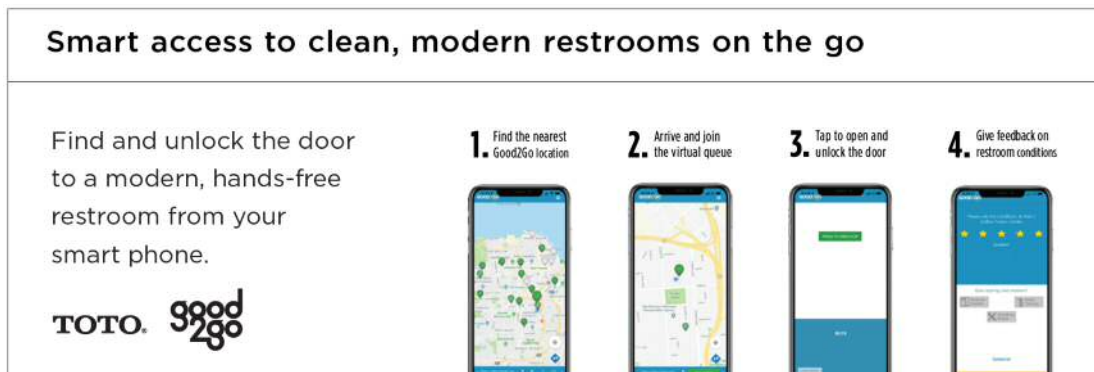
Smart access to clean, modern restrooms on the go

Find and unlock the door to a modern, hands-free restroom from your smart phone.

TOTO. good2go

1. Find the nearest Good2Go location

2. Arrive and join the virtual queue

3. Tap to open and unlock the door

4. Give feedback on restroom conditions